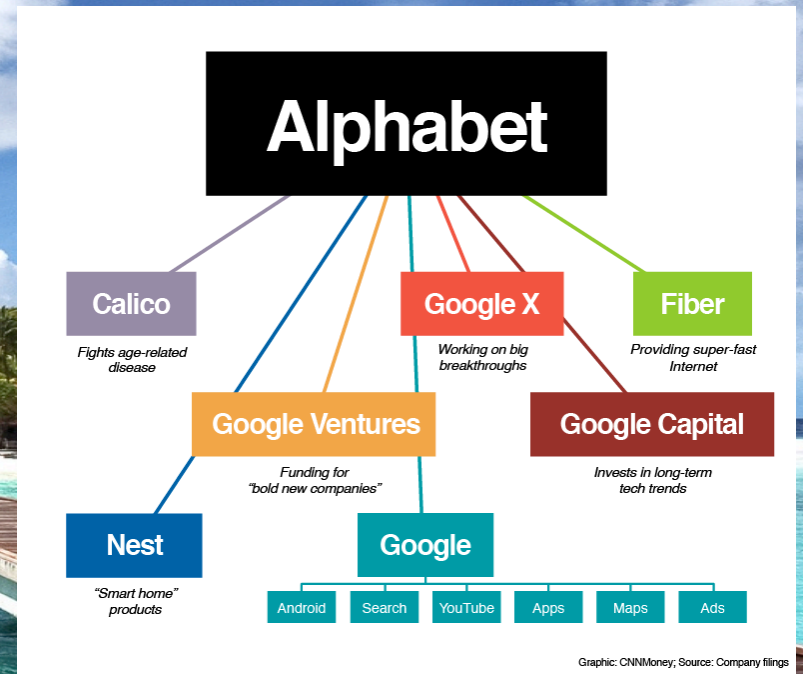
Alphabet

Calico
Fights age-related disease

Google X
Working on big breakthroughs

Fiber
Providing super-fast Internet

Google Ventures
Funding for "bold new companies"

Google Capital
Invests in long-term tech trends

Nest
"Smart home" products

Google

Android
Search
YouTube
Apps
Maps
Ads

Graphic: CNNMoney; Source: Company filings